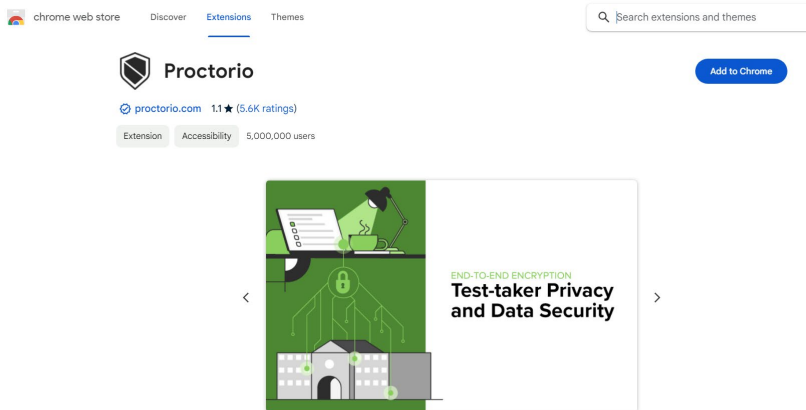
chrome web store

Discover

Extensions

Themes

Search extensions and themes

Proctorio

Add to Chrome

proctorio.com 1.1 ★ (5.6K ratings)

Extension

Accessibility

5,000,000 users

END-TO-END ENCRYPTION

Test-taker Privacy and Data Security